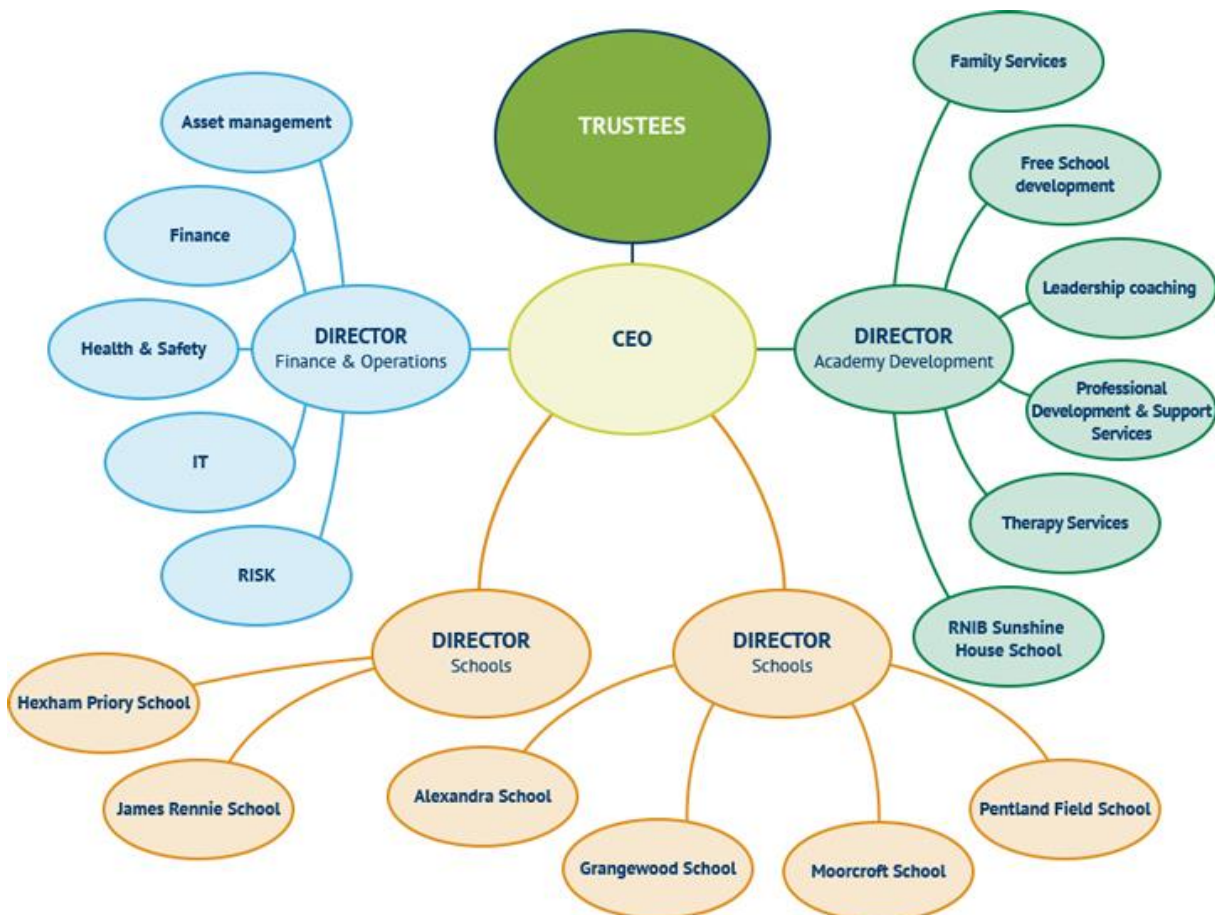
TRUSTEES

CEO

DIRECTOR
Finance & Operations

Asset management

Finance

Health & Safety

IT

RISK

DIRECTOR
Academy Development

Family Services

Free School development

Leadership coaching

Professional Development & Support Services

Therapy Services

RNIB Sunshine House School

DIRECTOR
Schools

Hexham Priory School

James Rennie School

DIRECTOR
Schools

Alexandra School

Grangewood School

Moorcroft School

Pentland Field School